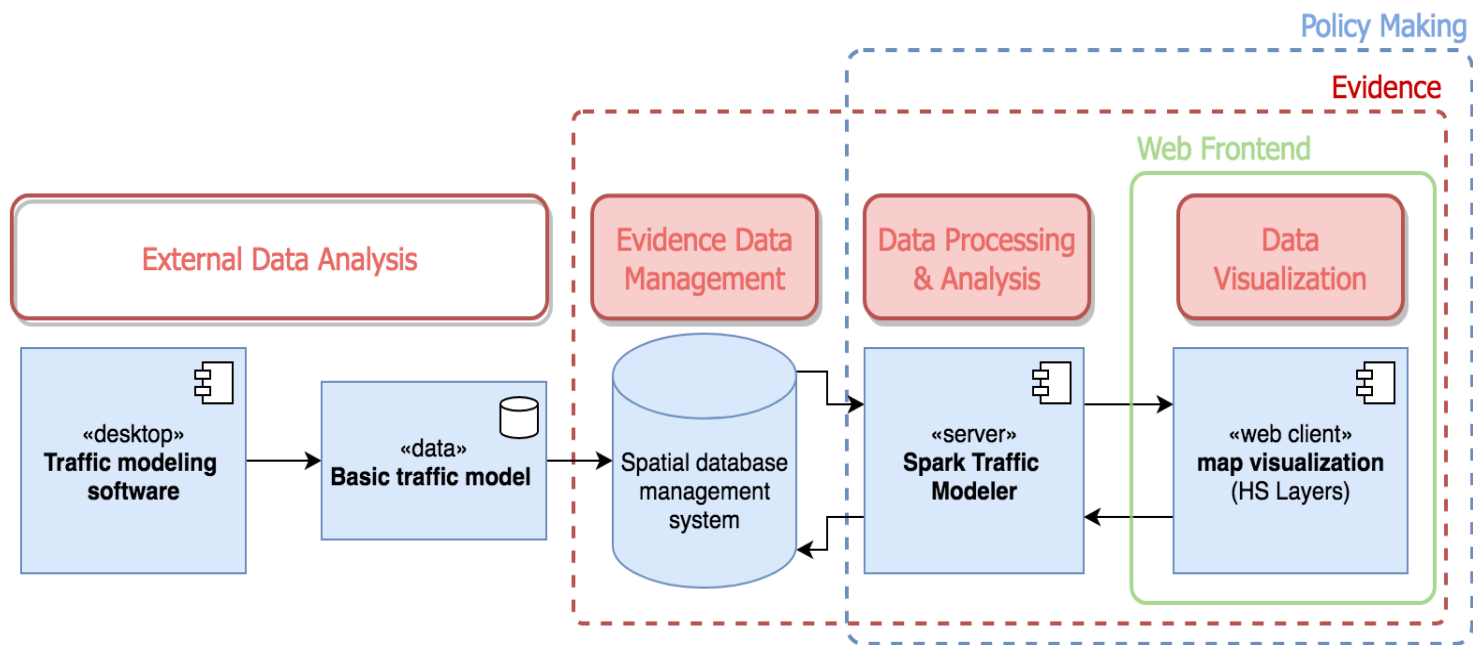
Policy Making

Evidence

Web Frontend

External Data Analysis

Evidence Data Management

Data Processing & Analysis

Data Visualization

«desktop»
**Traffic modeling software**

«data»
**Basic traffic model**

Spatial database management system

«server»
**Spark Traffic Modeler**

«web client»
**map visualization**
(HS Layers)